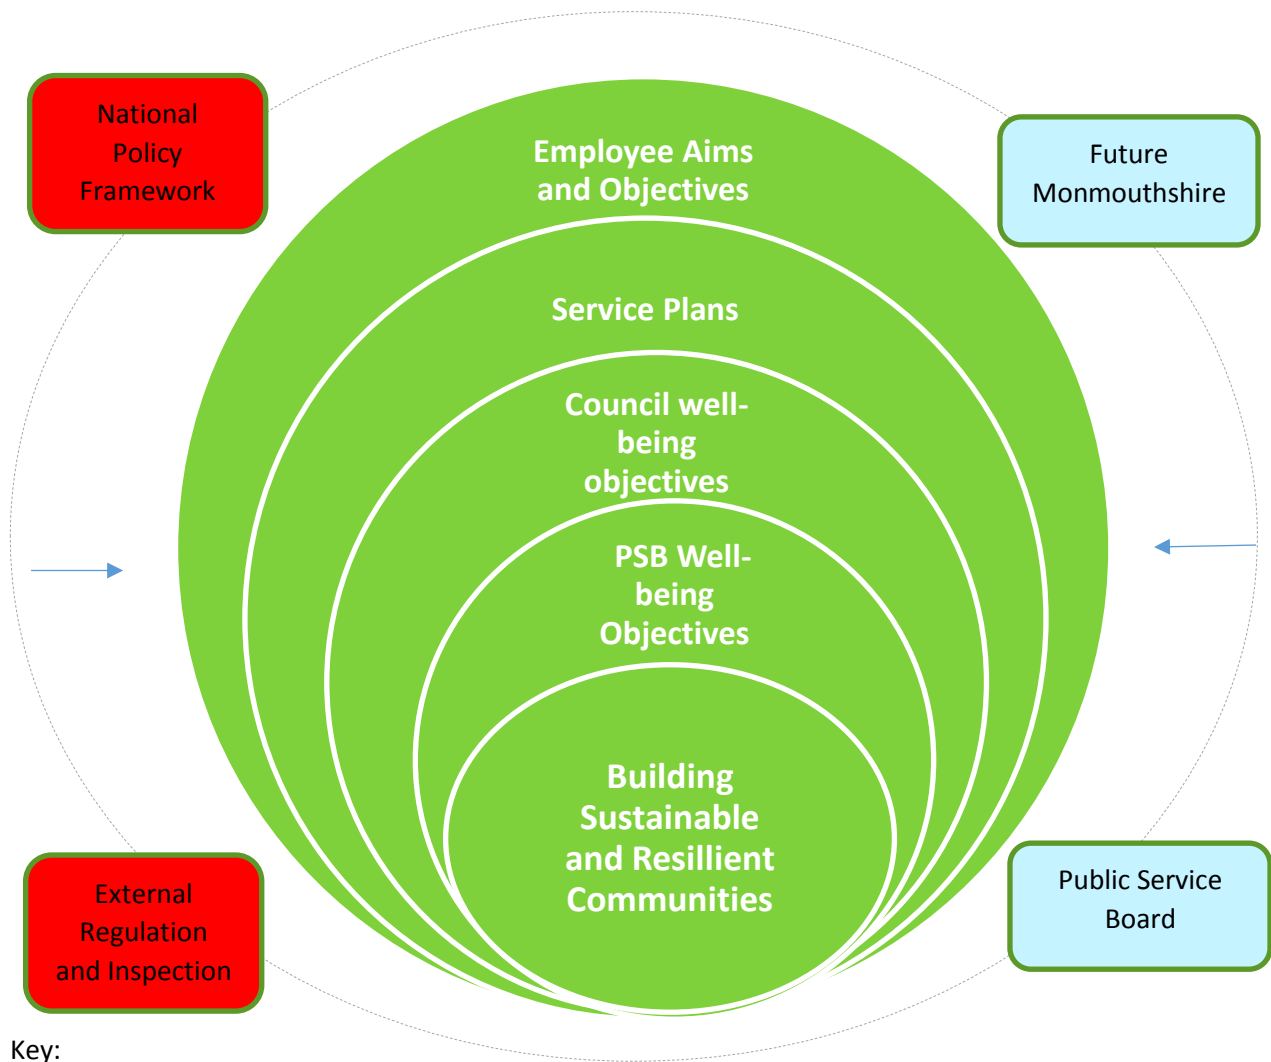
National Policy Framework

Future Monmouthshire

Employee Aims and Objectives

Service Plans

Council well-being objectives

PSB Well-being Objectives

Building Sustainable and Resillient Communities

External Regulation and Inspection

Public Service Board

Key: